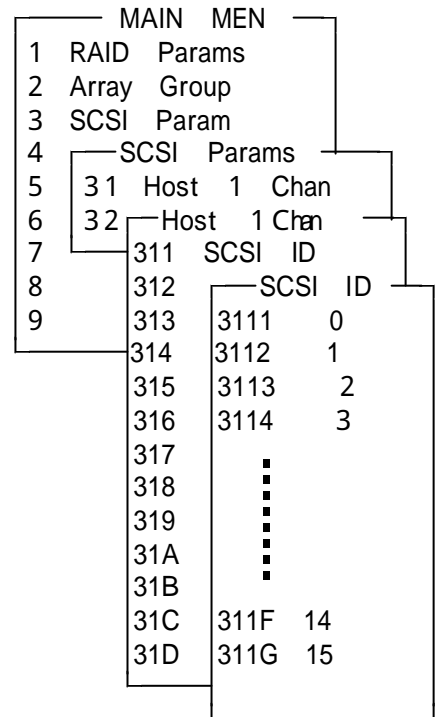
MAIN MEN
1 RAID Params
2 Array Group
3 SCSI Param
4 SCSI Params
5 31 Host 1 Chan
6 32 Host 1 Chan
7 311 SCSI ID
8 312 SCSI ID
9 313 3111 0
314 3112 1
315 3113 2
316 3114 3
317
318
319
31A
31B
31C 311F 14
31D 311G 15